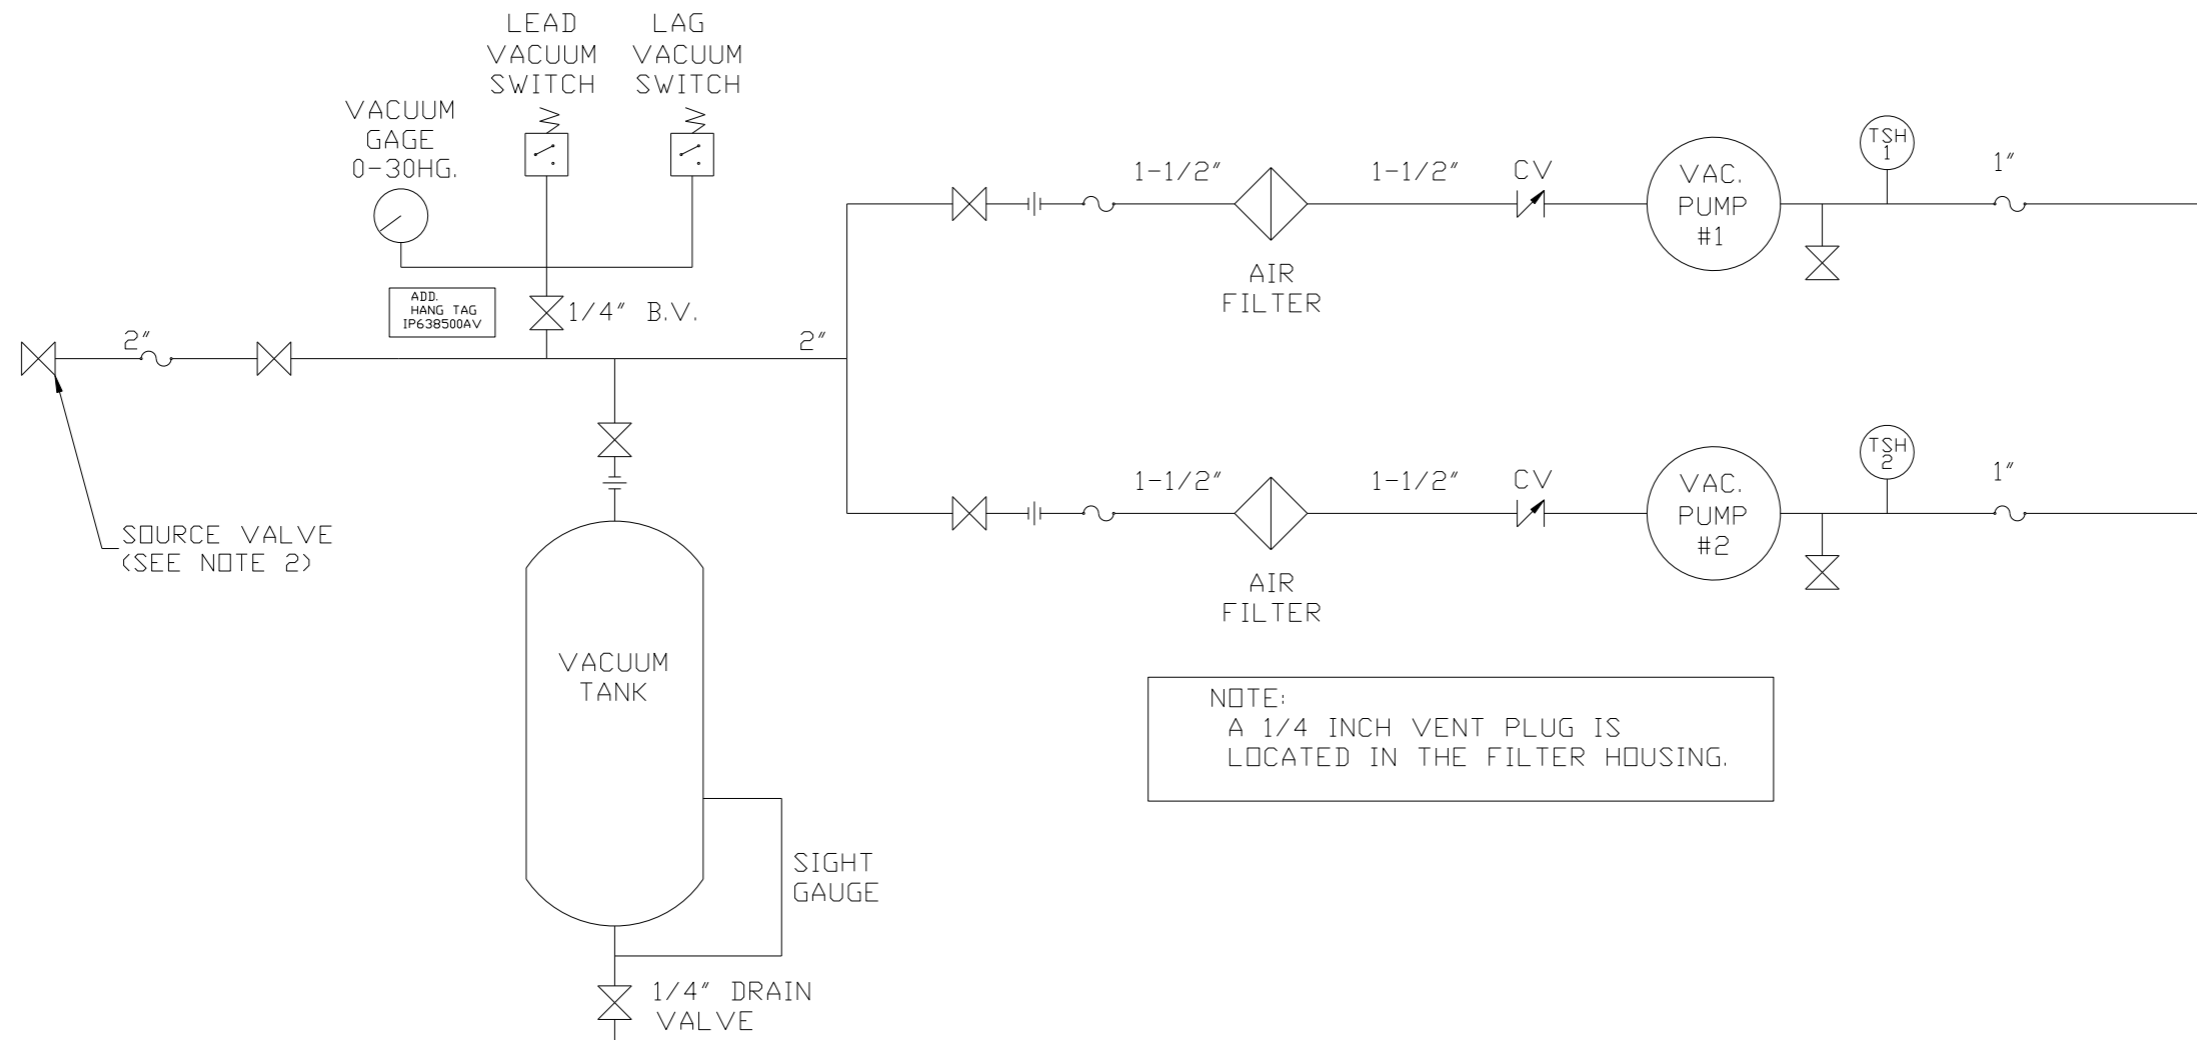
LEAD VACUUM SWITCH

LAG VACUUM SWITCH

VACUUM GAGE 0-30HG.

ADD. HANG TAG IP638500AV

1/4″ B.V.

2″

2″

SOURCE VALVE (SEE NOTE 2)

1-1/2″

AIR FILTER

1-1/2″

CV

VAC. PUMP #1

TSH 1

1″

1-1/2″

AIR FILTER

1-1/2″

CV

VAC. PUMP #2

TSH 2

1″

VACUUM TANK

SIGHT GAUGE

1/4″ DRAIN VALVE

NOTE:
A 1/4 INCH VENT PLUG IS LOCATED IN THE FILTER HOUSING.